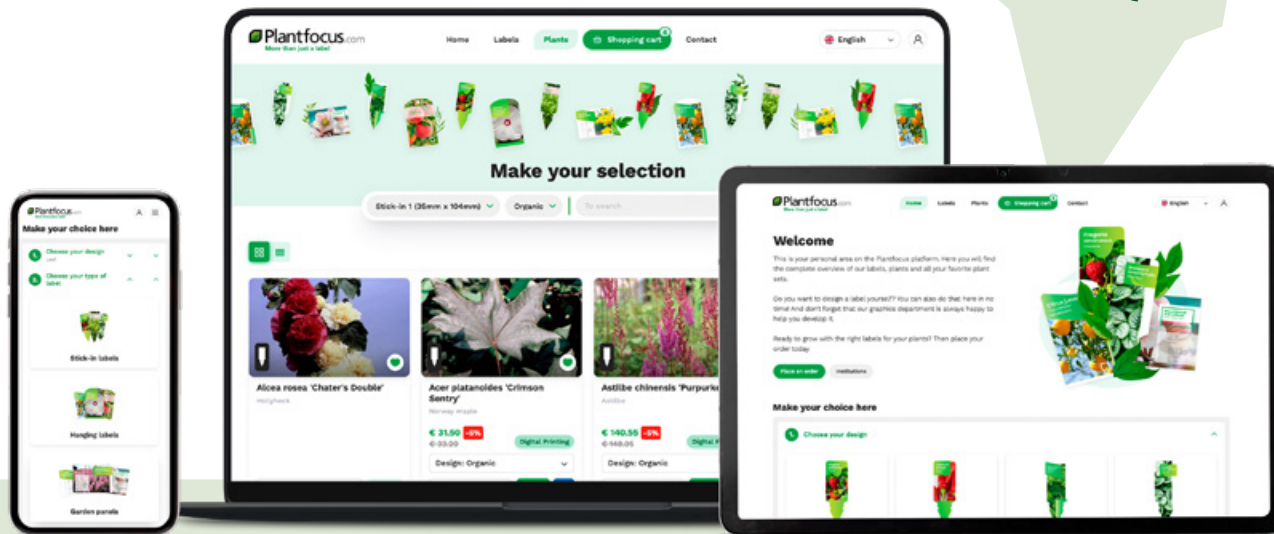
Plantfocus.com
More than just a label
Home Labels Plants Shopping cart Contact
English

Make your selection
Stick-in 1 (35mm x 104mm) Organic To search

Alcea rosea 'Chater's Double'
Hollyhock

Acer platanoides 'Crimson Sentry'
Norway maple
€ 31.50 -5%
€ 33.00
Digital Printing
Design: Organic

Astilbe chinensis 'Purpurk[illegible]
Astilbe
€ 140.55 -5%
€ 148.05
Digital
Design: Organic

Plantfocus.com
Make your choice here
1. Choose your design
2. Choose your type of label
Stick-in labels
Hanging labels
Garden panels

Plantfocus.com
More than just a label
Home Labels Plants Shopping cart Contact
English

Welcome
This is your personal area on the Plantfocus platform. Here you will find the complete overview of our labels, plants and all your favorite plant sets.

Do you want to design a label yourself? You can also do that here in no time! And don't forget that our graphics department is always happy to help you develop it.

Ready to grow with the right labels for your plants? Then place your order today.

Place an order Instructions

Make your choice here
1 Choose your design